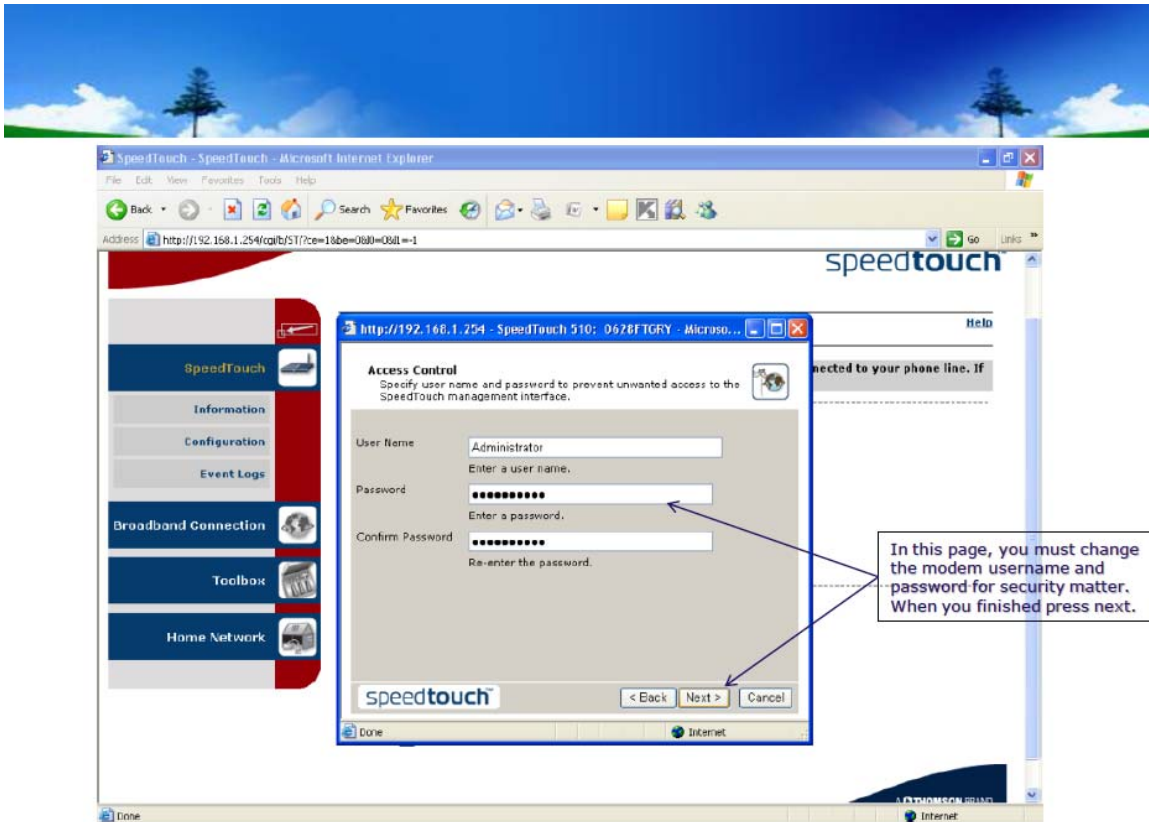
SpeedTouch - SpeedTouch - Microsoft Internet Explorer

File Edit View Favorites Tools Help

Back Search Favorites

Address http://192.168.1.254/cgi/b/ST/?ce=1&be=0&l0=0&l1=-1 Go Links

speedtouch

Help

SpeedTouch

Information

Configuration

Event Logs

Broadband Connection

Toolbox

Home Network

nected to your phone line. If

http://192.168.1.254 - SpeedTouch 510: 0628FTGRY - Microso...

Access Control

Specify user name and password to prevent unwanted access to the SpeedTouch management interface.

User Name Administrator

Enter a user name.

Password ●●●●●●●●●●●

Enter a password.

Confirm Password ●●●●●●●●●●●

Re-enter the password.

speedtouch

< Back Next > Cancel

Done Internet

In this page, you must change the modem username and password for security matter. When you finished press next.

A THOMSON BRAND

Done Internet